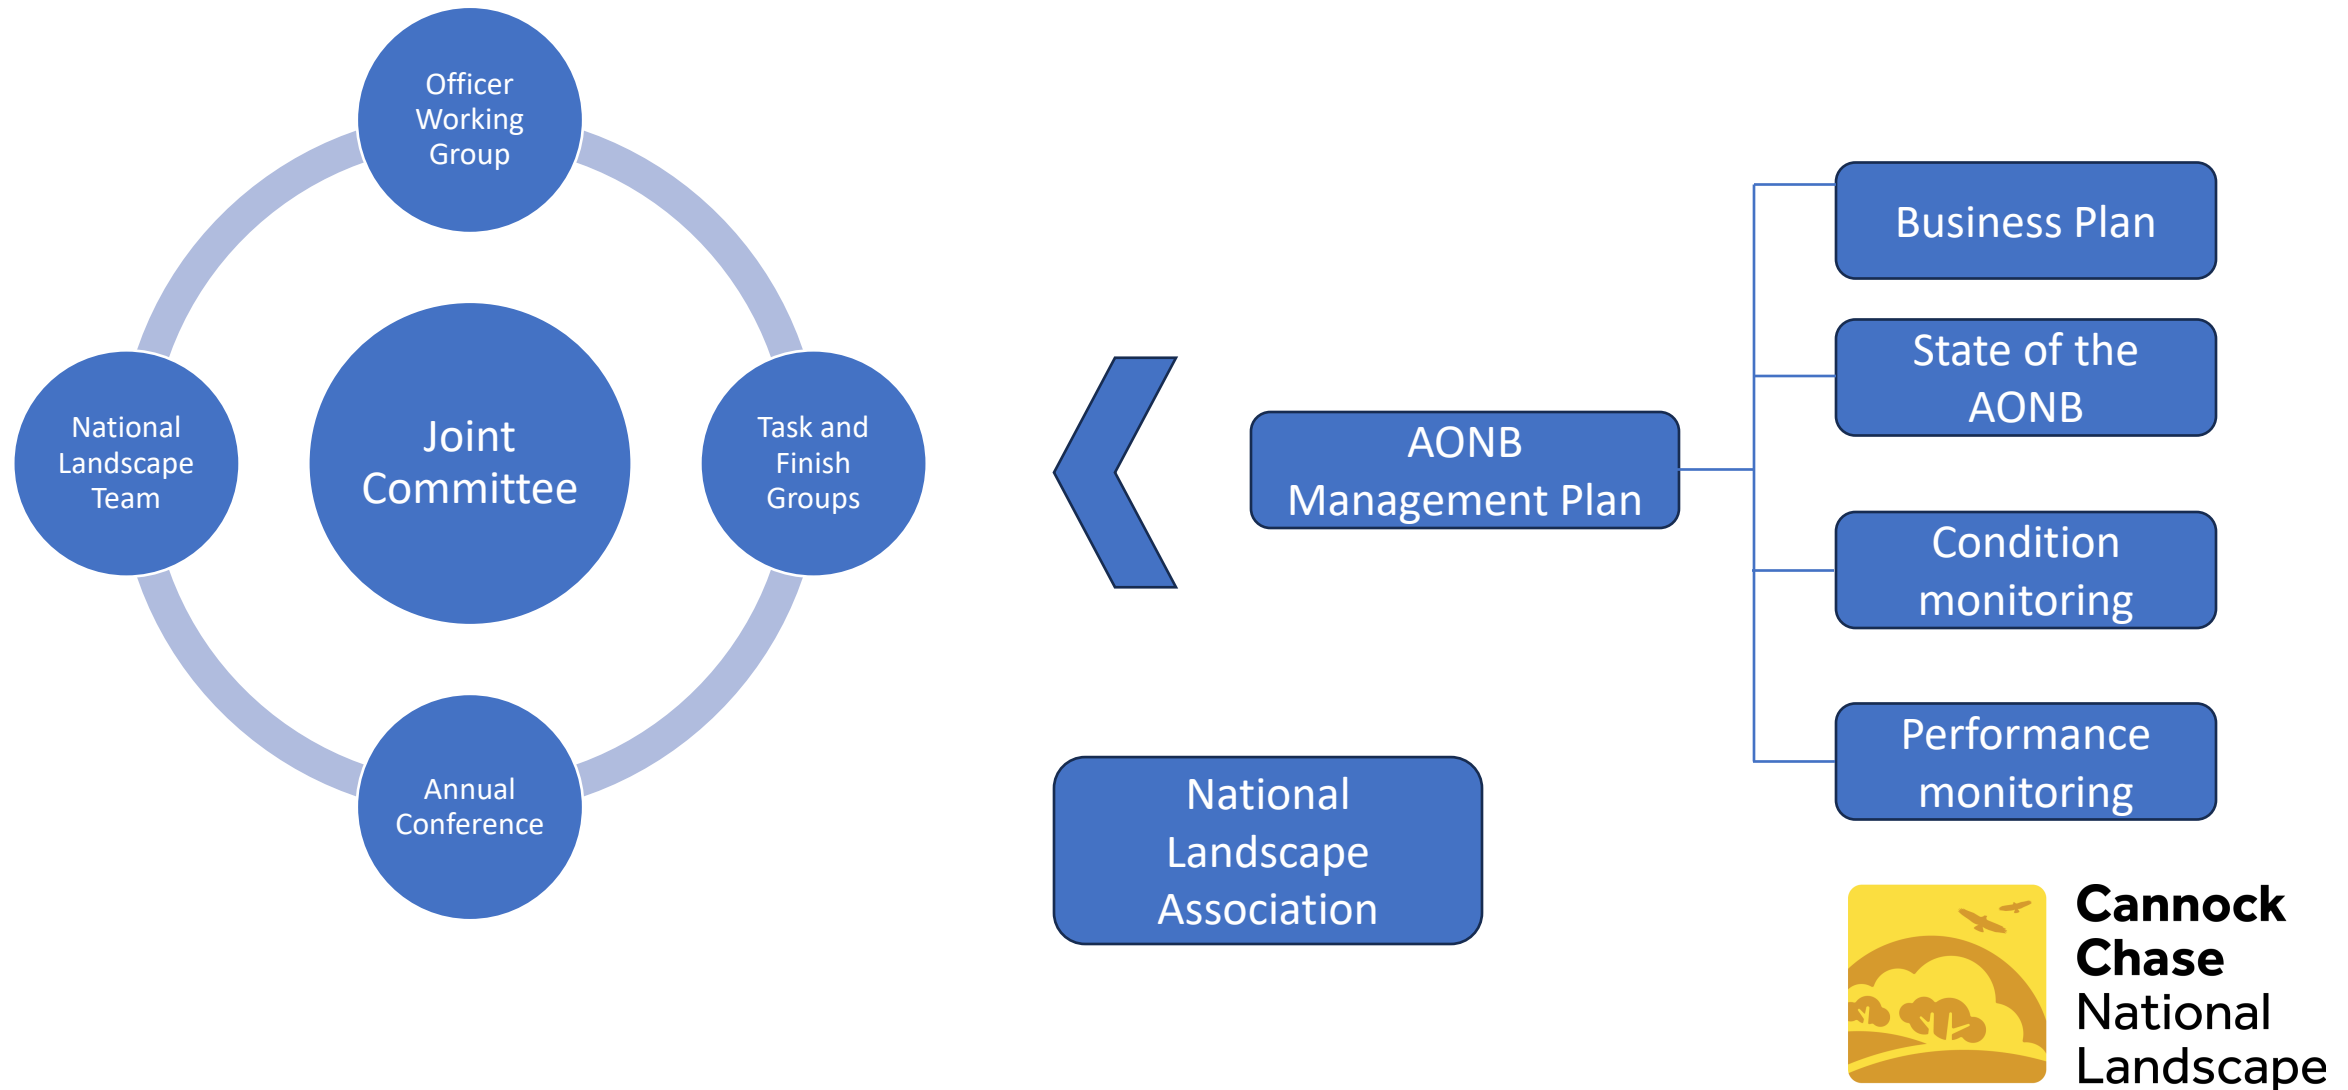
Officer Working Group

National Landscape Team

Joint Committee

Task and Finish Groups

Annual Conference

AONB Management Plan

Business Plan

State of the AONB

Condition monitoring

Performance monitoring

National Landscape Association

Cannock Chase National Landscape